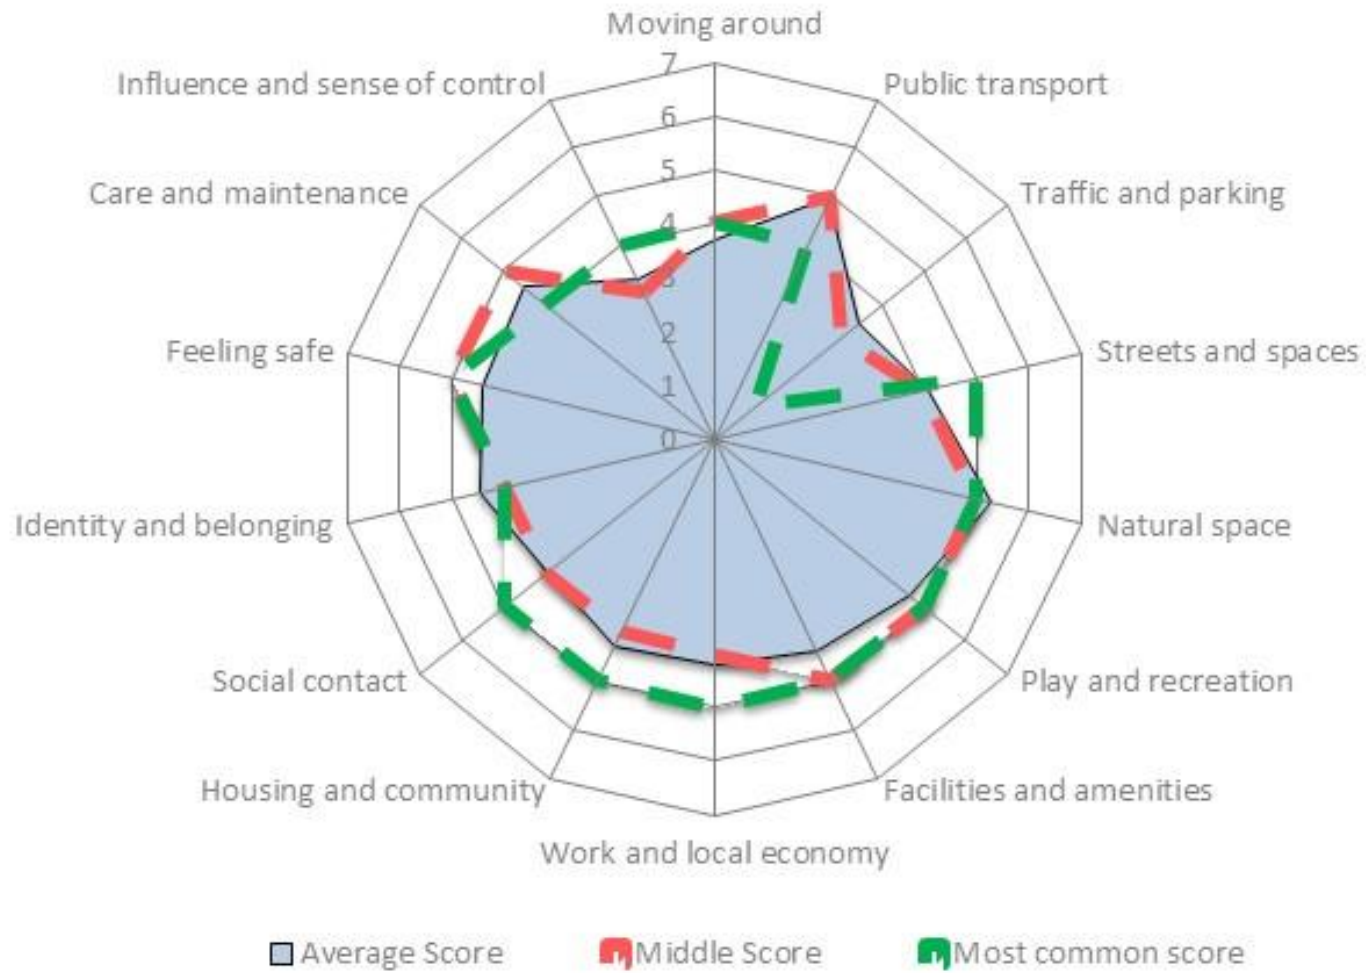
Moving around
7
6
5
4
3
2
1
0
Public transport
Traffic and parking
Streets and spaces
Natural space
Play and recreation
Facilities and amenities
Work and local economy
Housing and community
Social contact
Identity and belonging
Feeling safe
Care and maintenance
Influence and sense of control

Average Score
Middle Score
Most common score